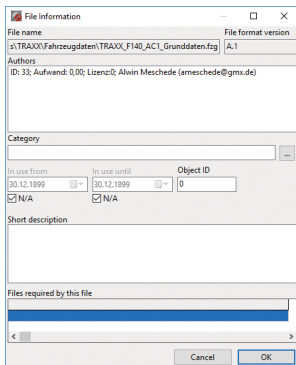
File Information

File name
:s\TRAXX\Fahrzeugdaten\TRAXX_F140_AC1_Grunddaten.fzg

File format version
A.1

Authors
ID: 33; Aufwand: 0,00; Lizenz:0; Alwin Meschede (ameschede@gmx.de)

Category
...

In use from
30.12.1899
N/A

In use until
30.12.1899
N/A

Object ID
0

Short description

Files required by this file

Cancel
OK